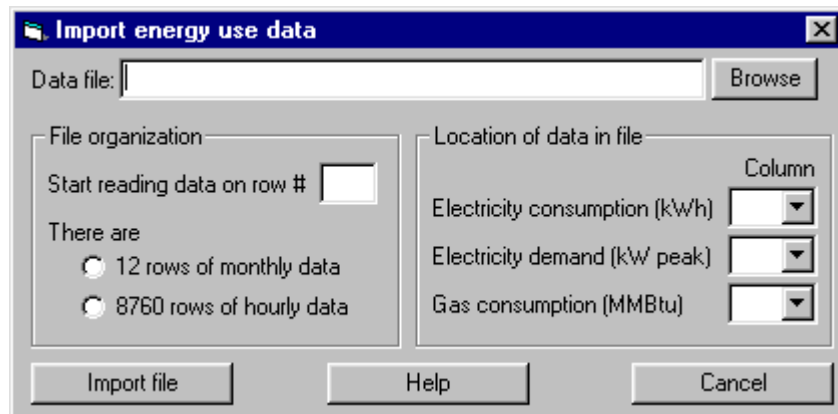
Import energy use data

Data file:

Browse

File organization

Start reading data on row #

There are

12 rows of monthly data

8760 rows of hourly data

Location of data in file

Column

Electricity consumption (kWh)

Electricity demand (kW peak)

Gas consumption (MMBtu)

Import file

Help

Cancel